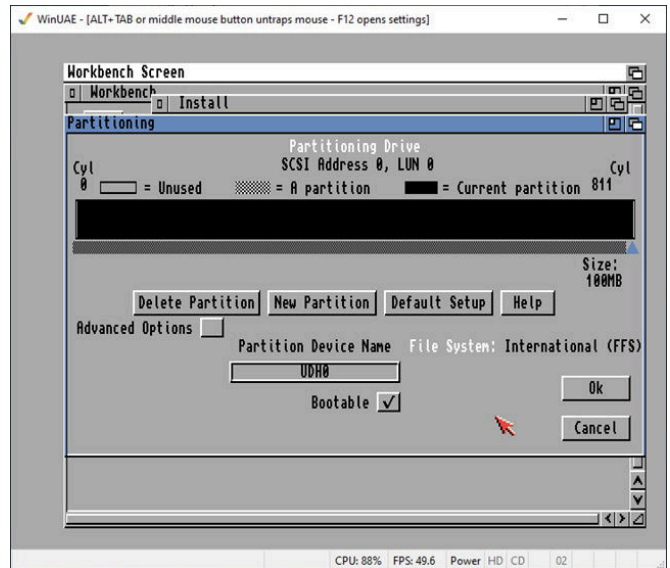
WinUAE - [ALT+TAB or middle mouse button untraps mouse - F12 opens settings]

Workbench Screen

Workbench

Install

Partitioning

Partitioning Drive
SCSI Address 0, LUN 0

Cyl 0 = Unused = A partition = Current partition Cyl 811

Size: 100MB

Delete Partition New Partition Default Setup Help

Advanced Options

Partition Device Name File System: International (FFS)

UDH0

Ok

Bootable ✓

Cancel

CPU: 88% FPS: 49.6 Power HD CD 02